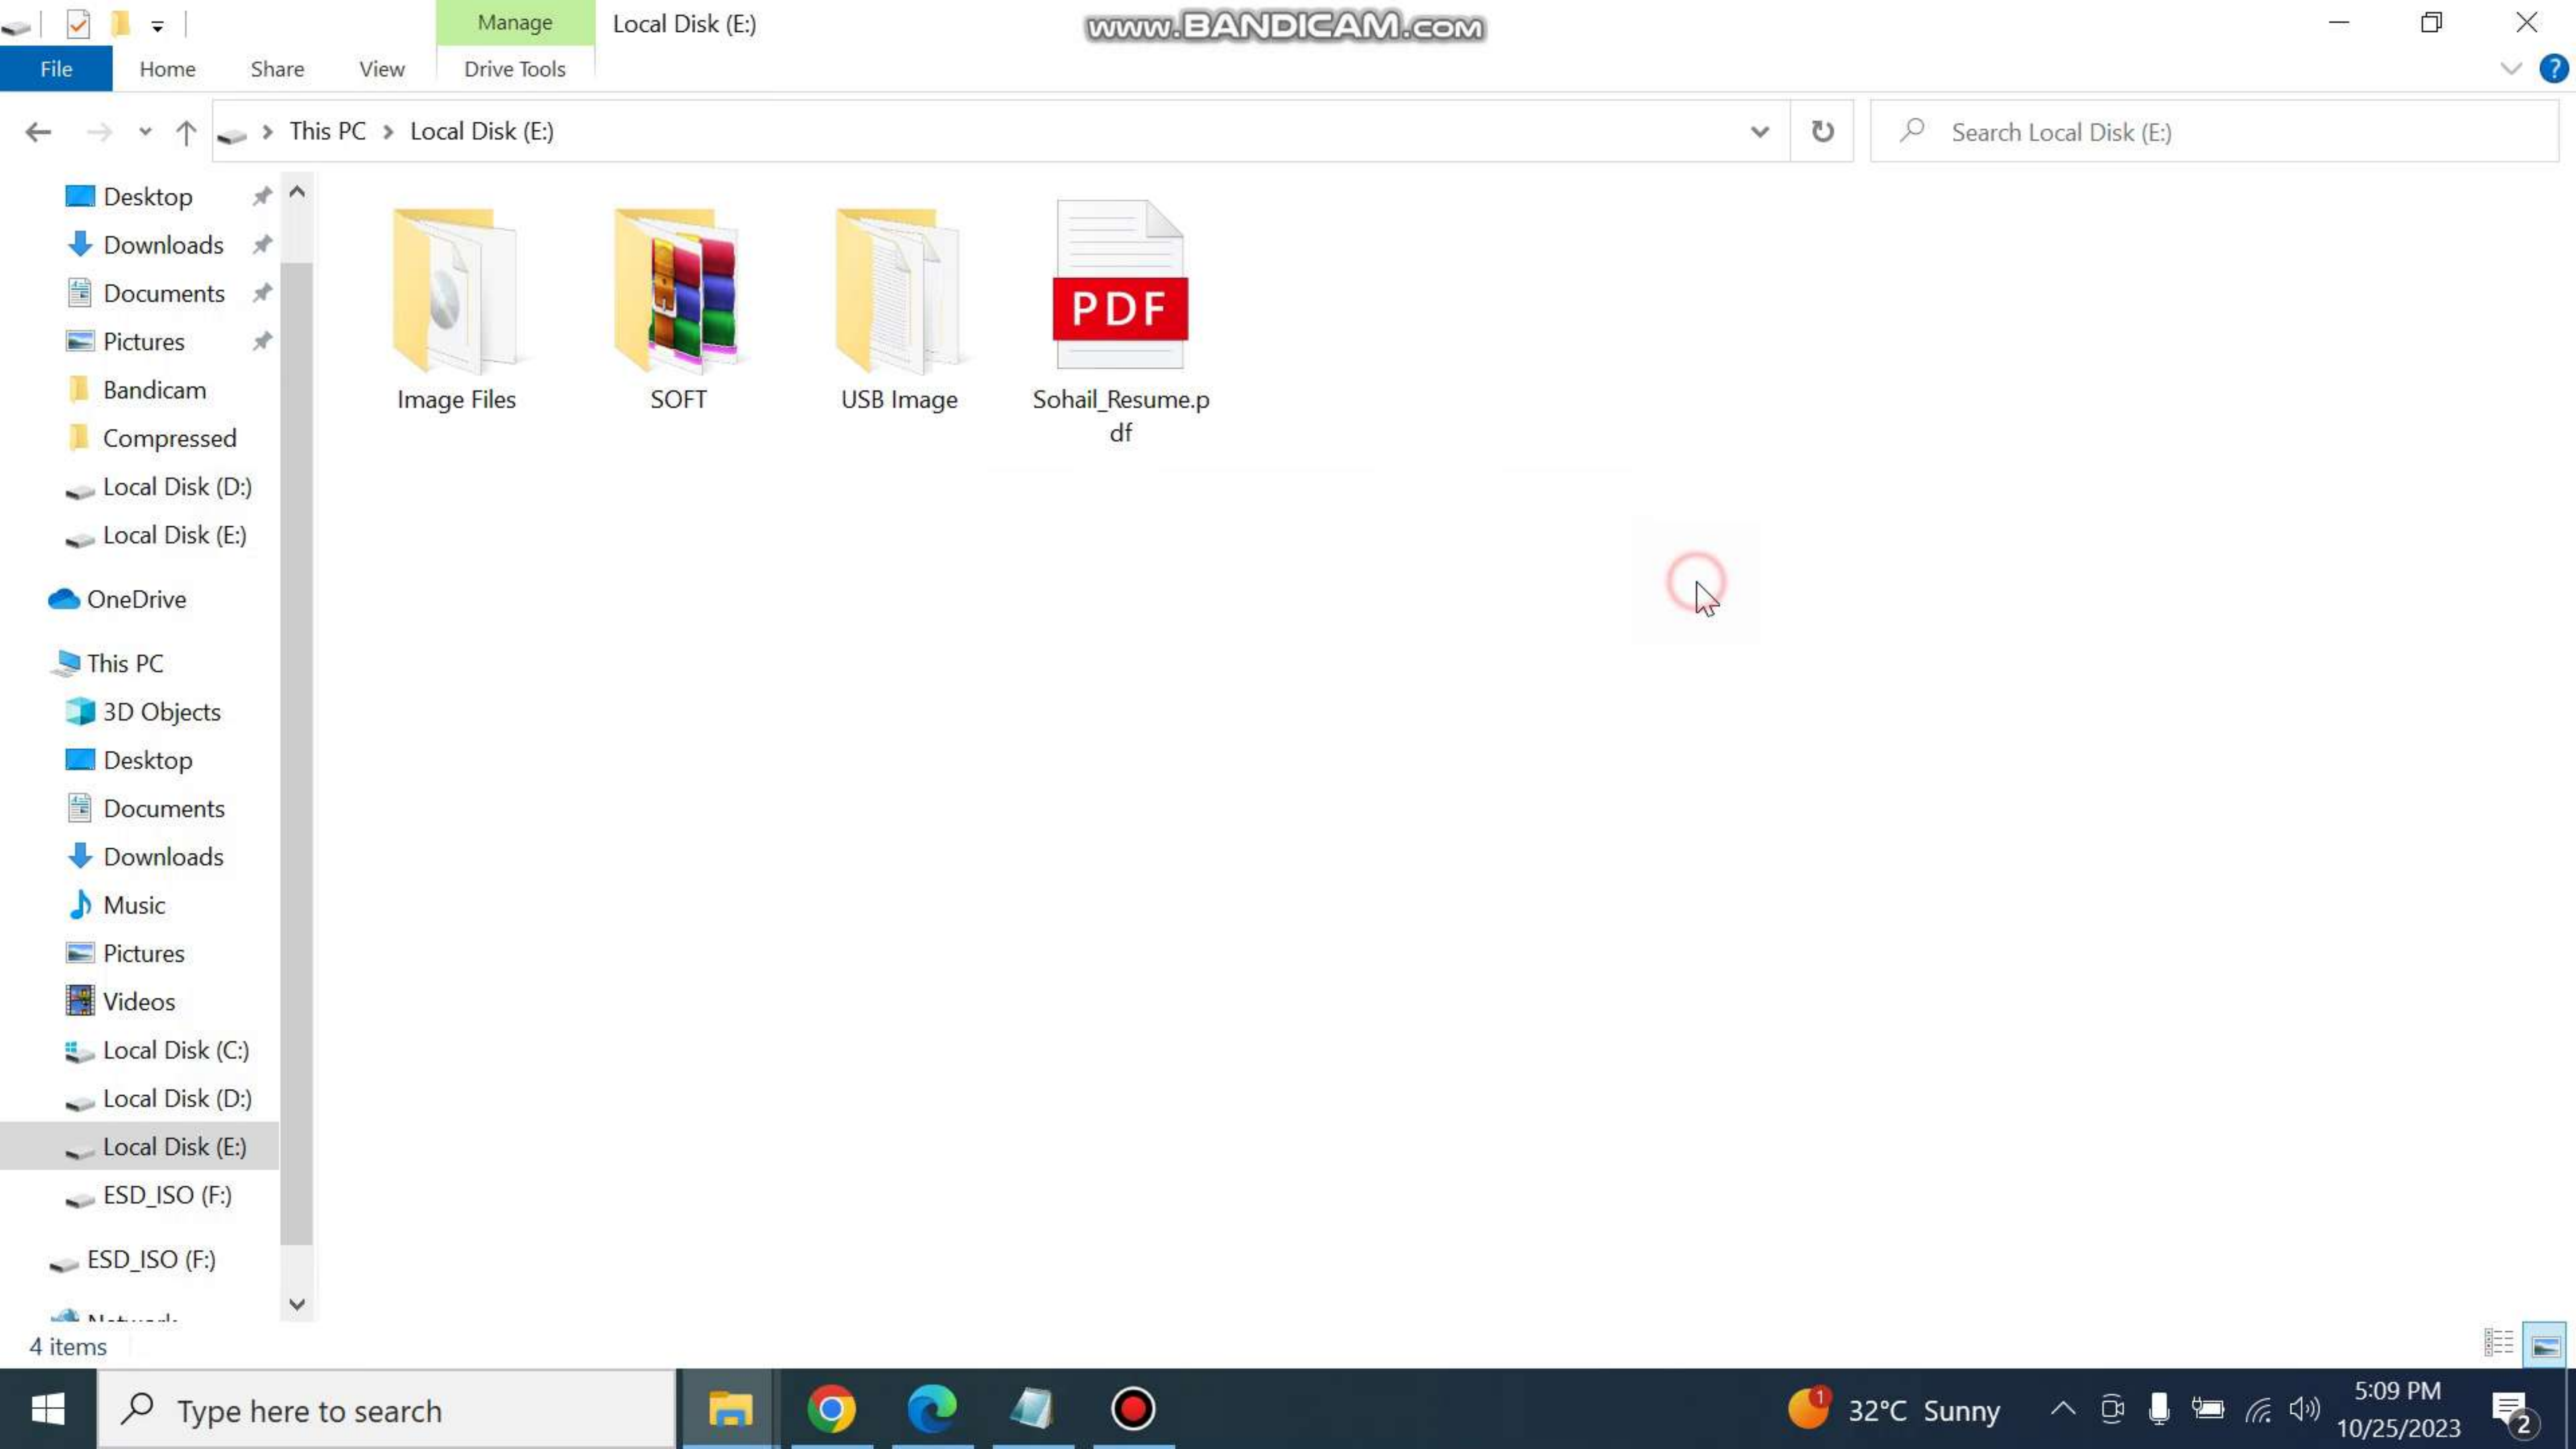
Manage
Local Disk (E:)
www.BANDICAM.com
File
Home
Share
View
Drive Tools

This PC > Local Disk (E:)
Search Local Disk (E:)

Desktop
Downloads
Documents
Pictures
Bandicam
Compressed
Local Disk (D:)
Local Disk (E:)
OneDrive
This PC
3D Objects
Desktop
Documents
Downloads
Music
Pictures
Videos
Local Disk (C:)
Local Disk (D:)
Local Disk (E:)
ESD_ISO (F:)
ESD_ISO (F:)
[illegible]

Image Files
SOFT
USB Image
PDF
Sohail_Resume.pdf

4 items

Type here to search
1
32°C Sunny
5:09 PM
10/25/2023
2